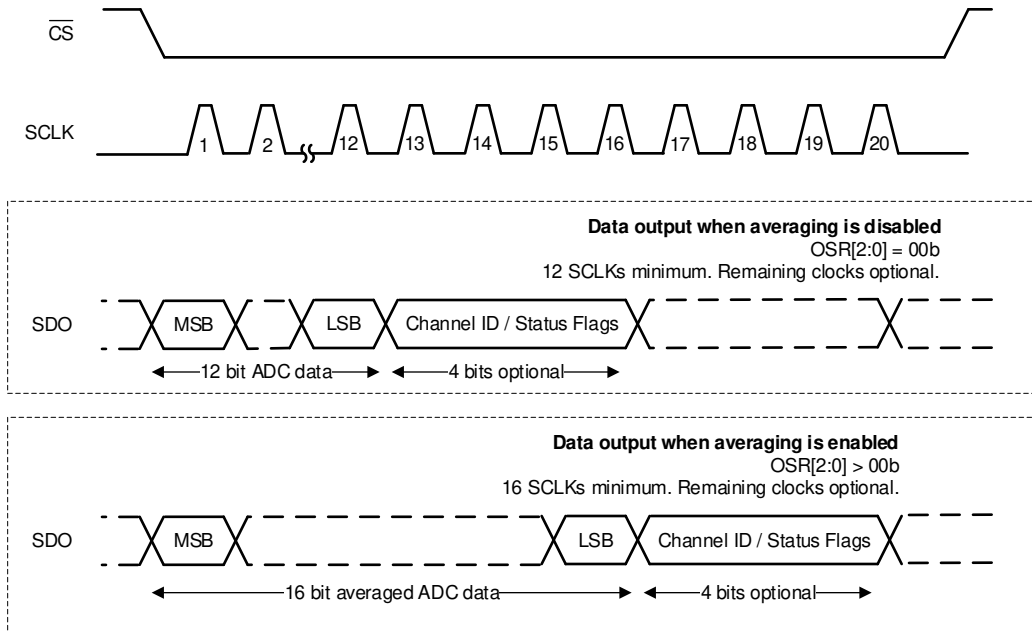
$\overline{CS}$

SCLK

1 2 12 13 14 15 16 17 18 19 20

**Data output when averaging is disabled**
OSR[2:0] = 00b
12 SCLKs minimum. Remaining clocks optional.

SDO MSB LSB Channel ID / Status Flags

12 bit ADC data 4 bits optional

**Data output when averaging is enabled**
OSR[2:0] > 00b
16 SCLKs minimum. Remaining clocks optional.

SDO MSB LSB Channel ID / Status Flags

16 bit averaged ADC data 4 bits optional